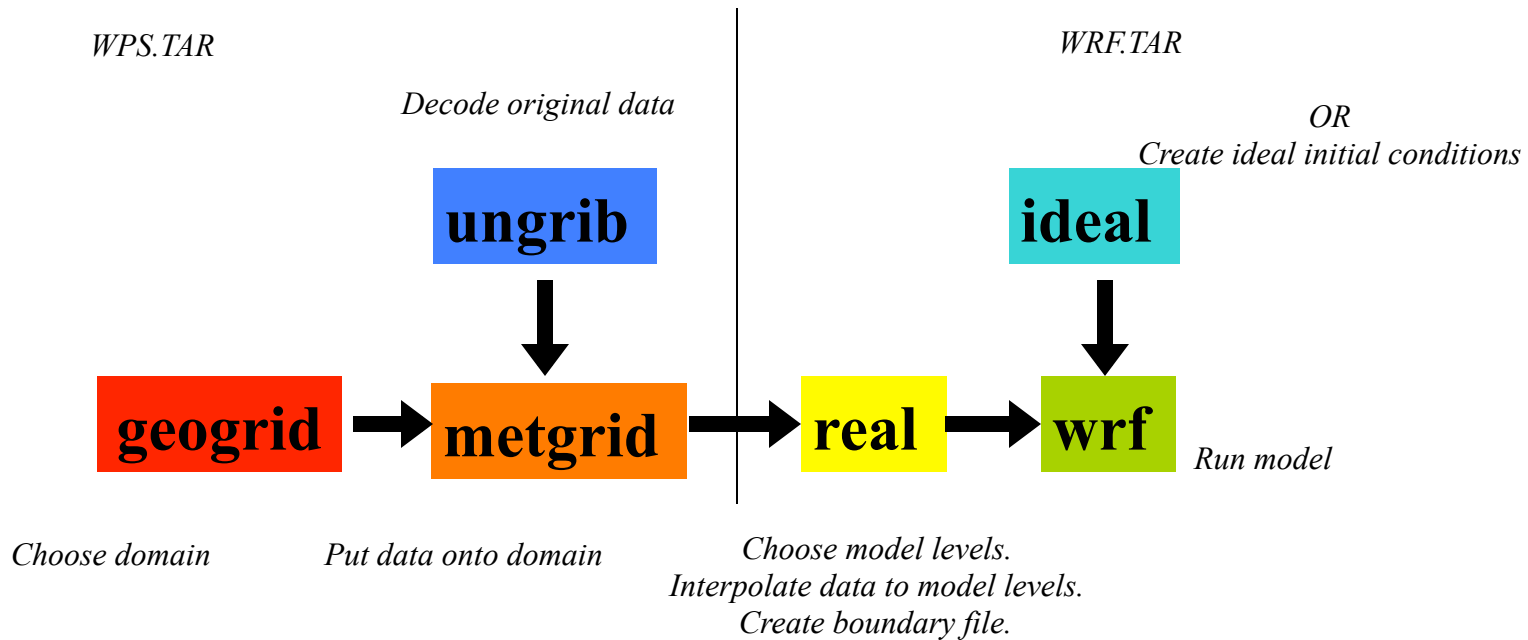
WPS.TAR

WRF.TAR

Decode original data

OR
Create ideal initial conditions

ungrib

ideal

geogrid

metgrid

real

wrf

Run model

Choose domain

Put data onto domain

Choose model levels.
Interpolate data to model levels.
Create boundary file.